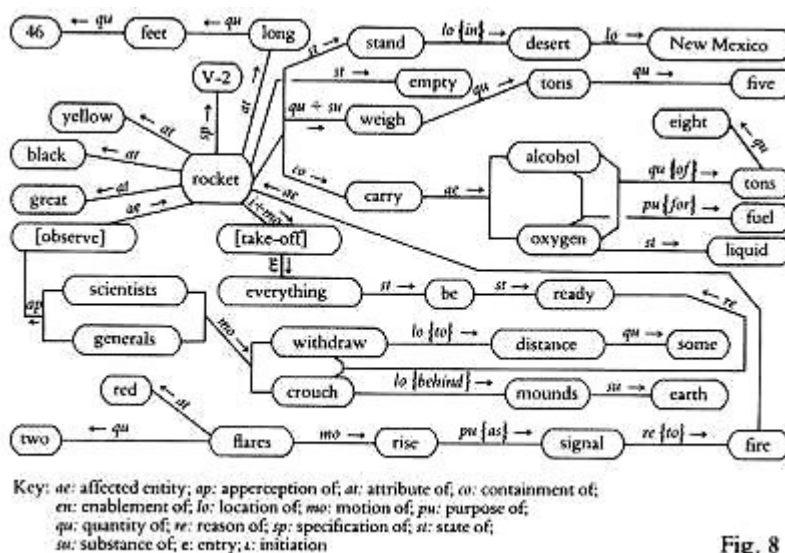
46 ← qu feet ← qu long

V-2

yellow ← at

black ← at

great ← at

[observe] ae

rocket

at

sp

st → stand lo {in} → desert lo → New Mexico

st → empty

qu + su weigh qu tons qu → five

eight ← qu

co → carry ae → alcohol qu {of} → tons

oxygen pu {for} → fuel

st → liquid

ae

[take-off] ι + mo

E ↓

everything st → be st → ready ← re

ap scientists

generals mo → withdraw lo {to} → distance qu → some

crouch lo {behind} → mounds su → earth

red ← at

two ← qu flares mo → rise pu {as} → signal re {to} → fire

Key: ae: affected entity; ap: apperception of; at: attribute of; co: containment of; en: enablement of; lo: location of; mo: motion of; pu: purpose of; qu: quantity of; re: reason of; sp: specification of; st: state of; su: substance of; e: entry; ι: initiation

Fig. 8